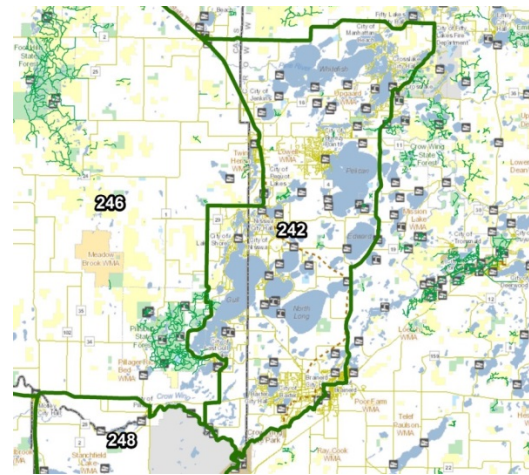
Foot Hills State Forest

Fifty Lakes

City of Manhattan

Whitefish

Lakes Fire Department

City of Jenkins

Twin Heads WMA

City of Pequot Lakes

Pelican

Crow Wing State Forest

Lower Dean

246

242

City of Nisswa

Edward

Mission Lake WMA

City of Emily

Meadow Brook WMA

Gull

North Long

Pillsbury State Forest

Pillager Bed WMA

Crow Wing

Poor Farm WMA

248

Stanchfield Lake WMA

Park

Fay Cook WMA

Tell Raulson WMA